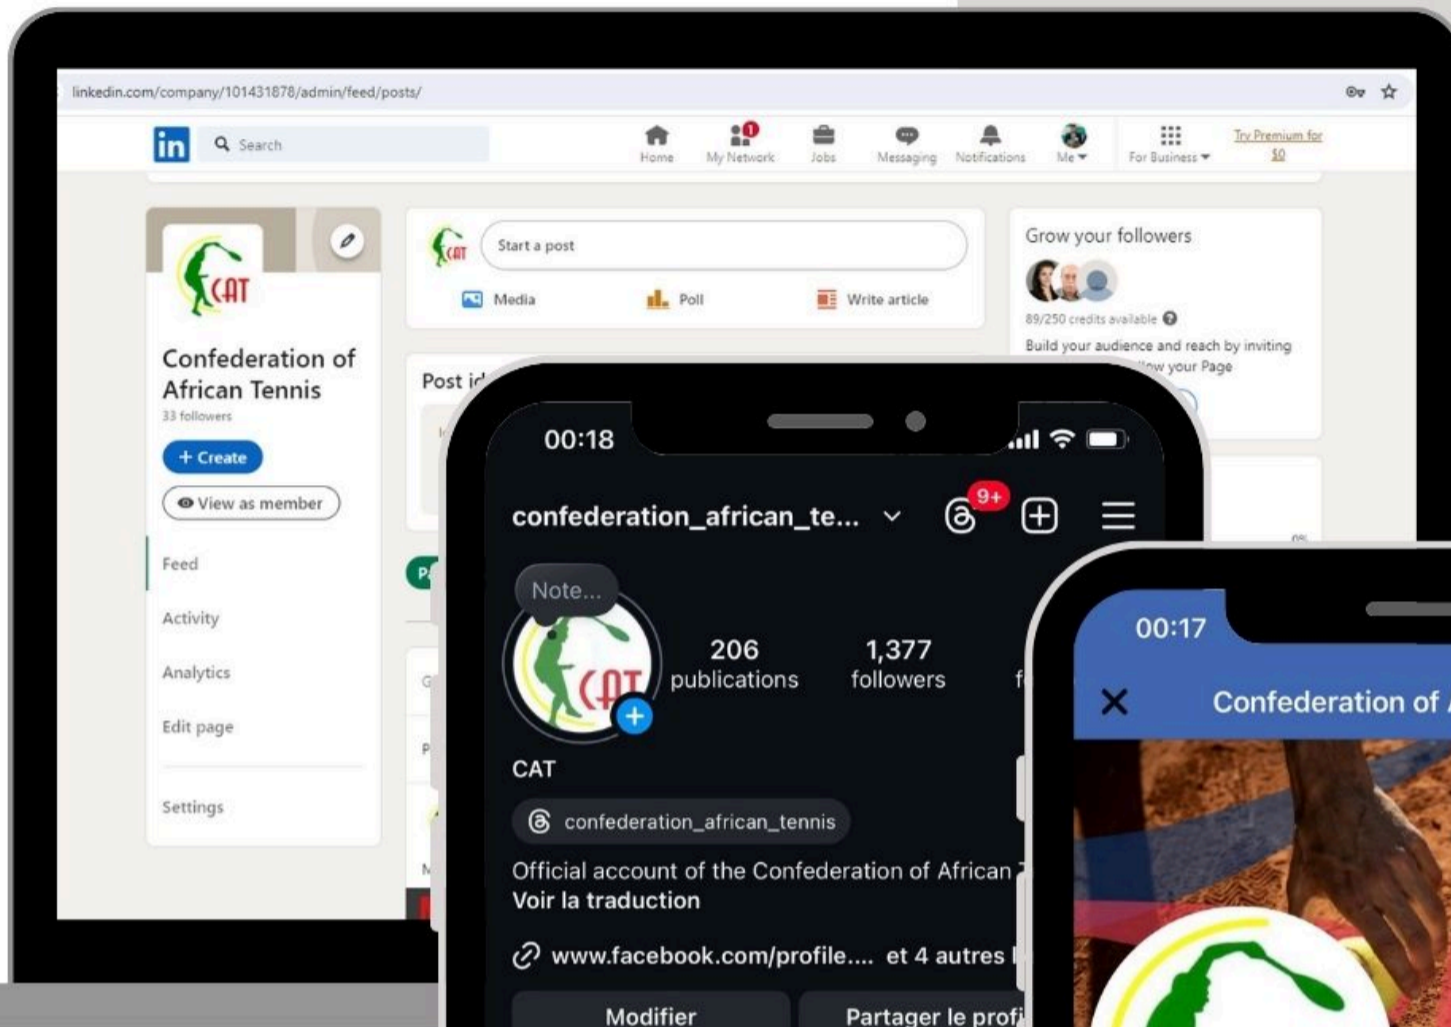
linkedin.com/company/101431878/admin/feed/posts/

in Search

Home My Network Jobs Messaging Notifications Me For Business Try Premium for $0

CAT

Confederation of African Tennis
33 followers

+ Create

View as member

Feed

Activity

Analytics

Edit page

Settings

CAT Start a post

Media Poll Write article

Post i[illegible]

Grow your followers

89/250 credits available

Build your audience and reach by inviting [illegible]w your Page

00:18

confederation_african_te...

9+

Note...

CAT

206 publications

1,377 followers

CAT

confederation_african_tennis

Official account of the Confederation of African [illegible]
Voir la traduction

www.facebook.com/profile.... et 4 autres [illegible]

Modifier

Partager le profi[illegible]

00:17

Confederation of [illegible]